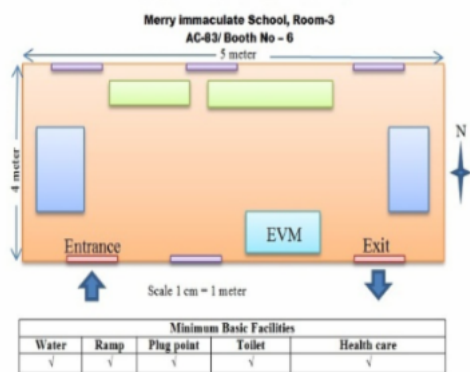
Merry immaculate School, Room-3
AC-83/ Booth No – 6

5 meter

4 meter

N

EVM

Entrance

Exit

Scale 1 cm = 1 meter

| Minimum Basic Facilities | | | | |
|---|---|---|---|---|
| Water | Ramp | Plug point | Toilet | Health care |
| √ | √ | √ | √ | √ |